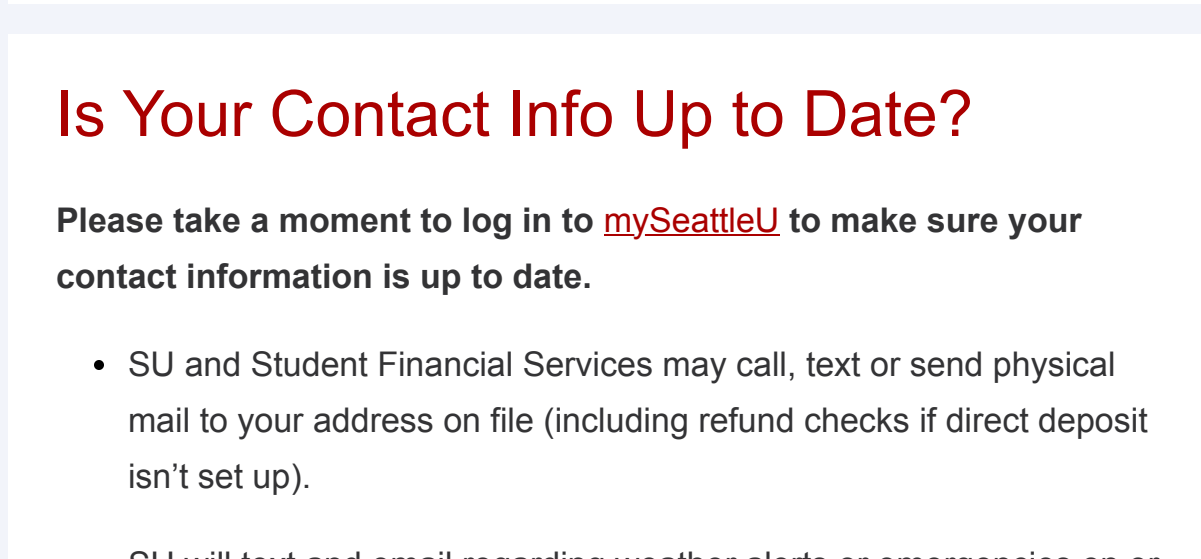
Is Your Contact Info Up to Date?

**Please take a moment to log in to mySeattleU to make sure your contact information is up to date.**

- SU and Student Financial Services may call, text or send physical mail to your address on file (including refund checks if direct deposit isn’t set up).

- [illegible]